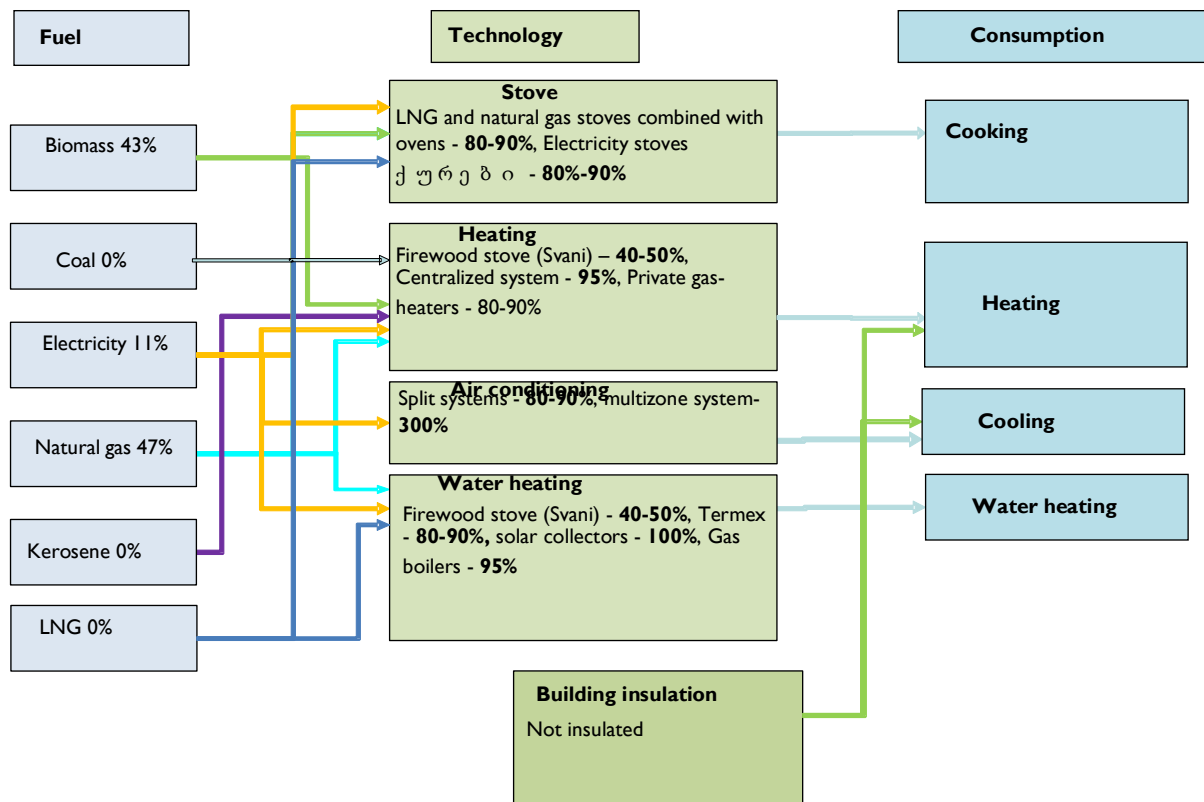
Fuel

Technology

Consumption

Biomass 43%

Coal 0%

Electricity 11%

Natural gas 47%

Kerosene 0%

LNG 0%

Stove
LNG and natural gas stoves combined with ovens - **80-90%**, Electricity stoves ქურები - **80%-90%**

Heating
Firewood stove (Svani) – **40-50%**, Centralized system - **95%**, Private gas-heaters - 80-90%

Air conditioning
Split systems - **80-90%**, multizone system- **300%**

Water heating
Firewood stove (Svani) - **40-50%**, Termex - **80-90%,** solar collectors - **100%**, Gas boilers - **95%**

Building insulation
Not insulated

Cooking

Heating

Cooling

Water heating